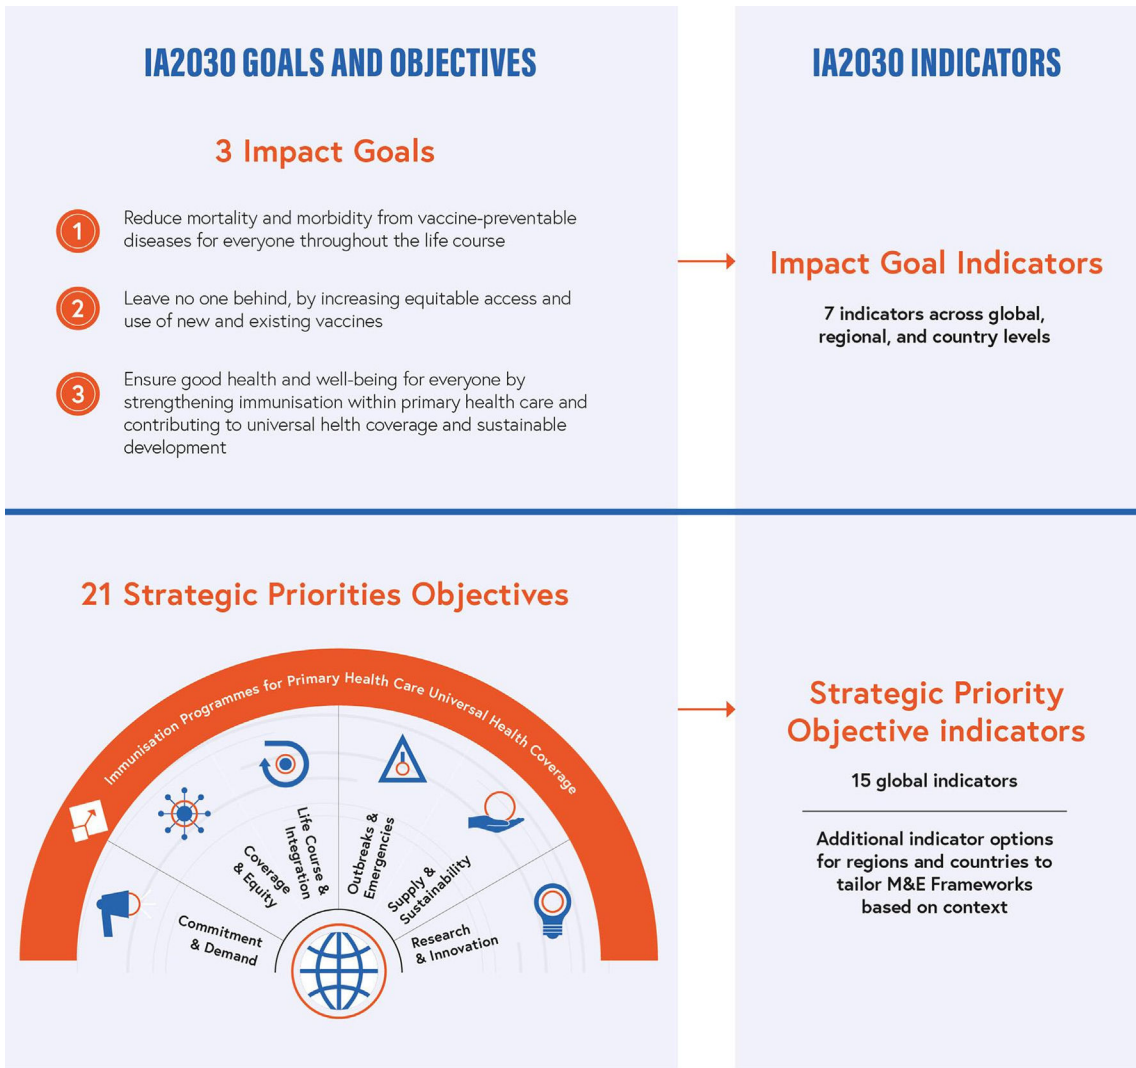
IA2030 GOALS AND OBJECTIVES

3 Impact Goals

1 Reduce mortality and morbidity from vaccine-preventable diseases for everyone throughout the life course

2 Leave no one behind, by increasing equitable access and use of new and existing vaccines

3 Ensure good health and well-being for everyone by strengthening immunisation within primary health care and contributing to universal helth coverage and sustainable development

IA2030 INDICATORS

Impact Goal Indicators

7 indicators across global, regional, and country levels

21 Strategic Priorities Objectives

Immunisation Programmes for Primary Health Care Universal Health Coverage

Commitment & Demand

Coverage & Equity

Life Course & Integration

Outbreaks & Emergencies

Supply & Sustainability

Research & Innovation

Strategic Priority Objective indicators

15 global indicators

Additional indicator options for regions and countries to tailor M&E Frameworks based on context